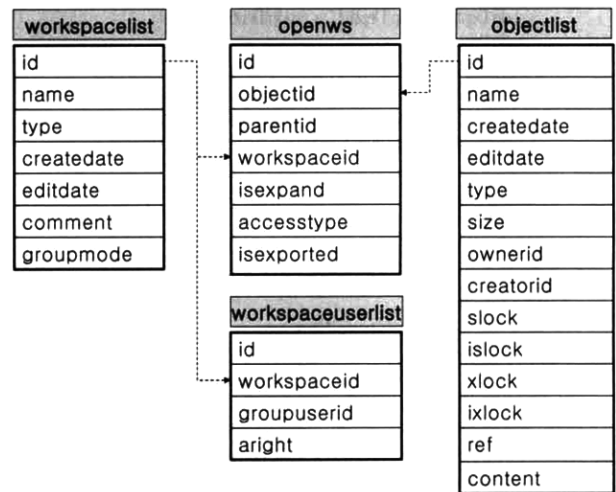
| workspacelist |
|---|
| id |
| name |
| type |
| createdate |
| editdate |
| comment |
| groupmode |

| openws |
|---|
| id |
| objectid |
| parentid |
| workspaceid |
| isexpand |
| accesstype |
| isexported |

| workspaceuserlist |
|---|
| id |
| workspaceid |
| groupuserid |
| aright |

| objectlist |
|---|
| id |
| name |
| createdate |
| editdate |
| type |
| size |
| ownerid |
| creatorid |
| slock |
| islock |
| xlock |
| ixlock |
| ref |
| content |